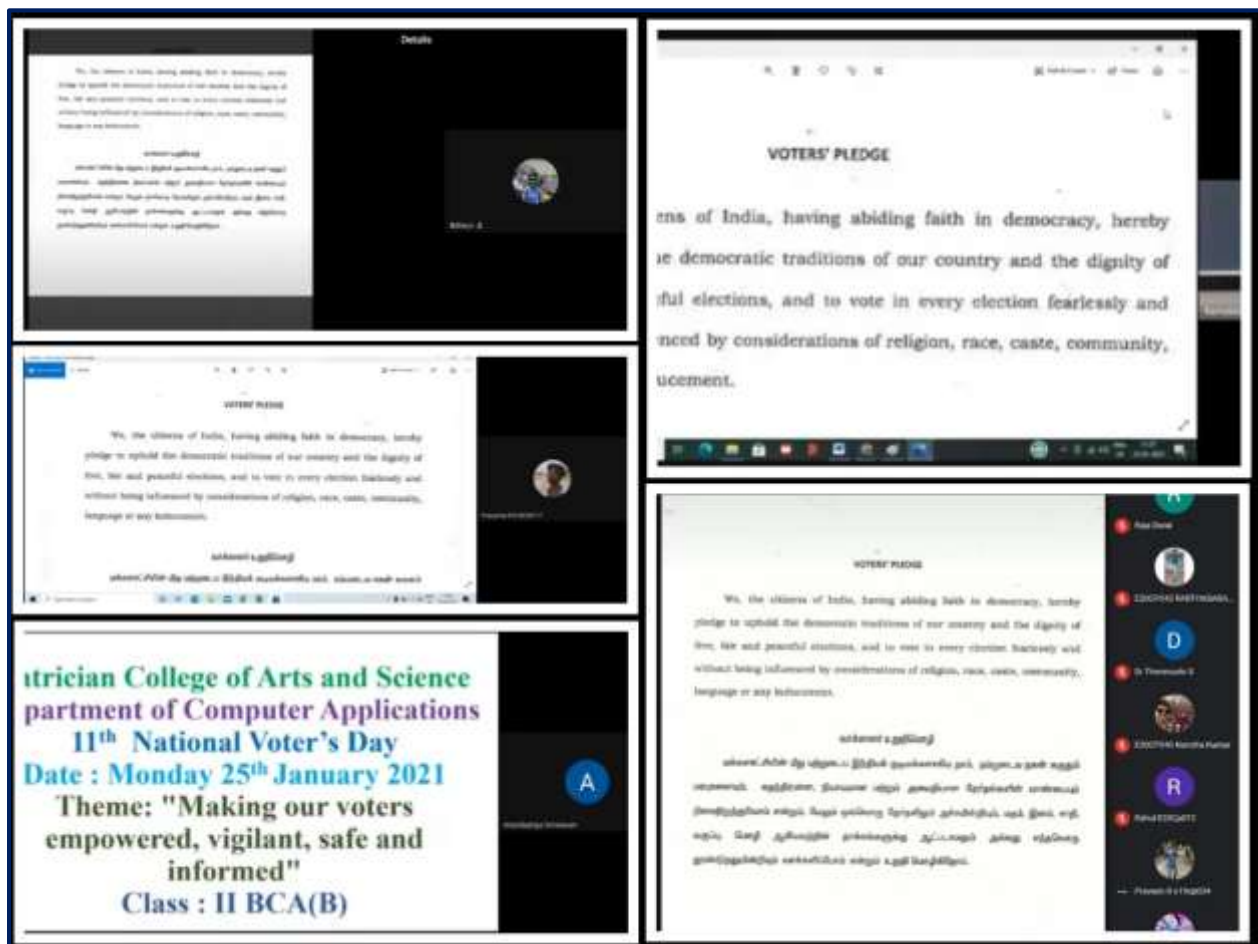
Details

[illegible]

VOTERS' PLEDGE

ens of India, having abiding faith in democracy, hereby
ie democratic traditions of our country and the dignity of
ful elections, and to vote in every election fearlessly and
nced by considerations of religion, race, caste, community,
ucement.

VOTERS' PLEDGE

We, the citizens of India, having abiding faith in democracy, hereby pledge to uphold the democratic traditions of our country and the dignity of free, fair and peaceful elections, and to vote in every election fearlessly and without being influenced by considerations of religion, race, caste, community, language or any inducement.

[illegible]

VOTERS' PLEDGE

We, the citizens of India, having abiding faith in democracy, hereby pledge to uphold the democratic traditions of our country and the dignity of free, fair and peaceful elections, and to vote in every election fearlessly and without being influenced by considerations of religion, race, caste, community, language or any inducement.

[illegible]

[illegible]

D

R

A

atrician College of Arts and Science
partment of Computer Applications
11th National Voter's Day
Date : Monday 25th January 2021
Theme: "Making our voters empowered, vigilant, safe and informed"
Class : II BCA(B)